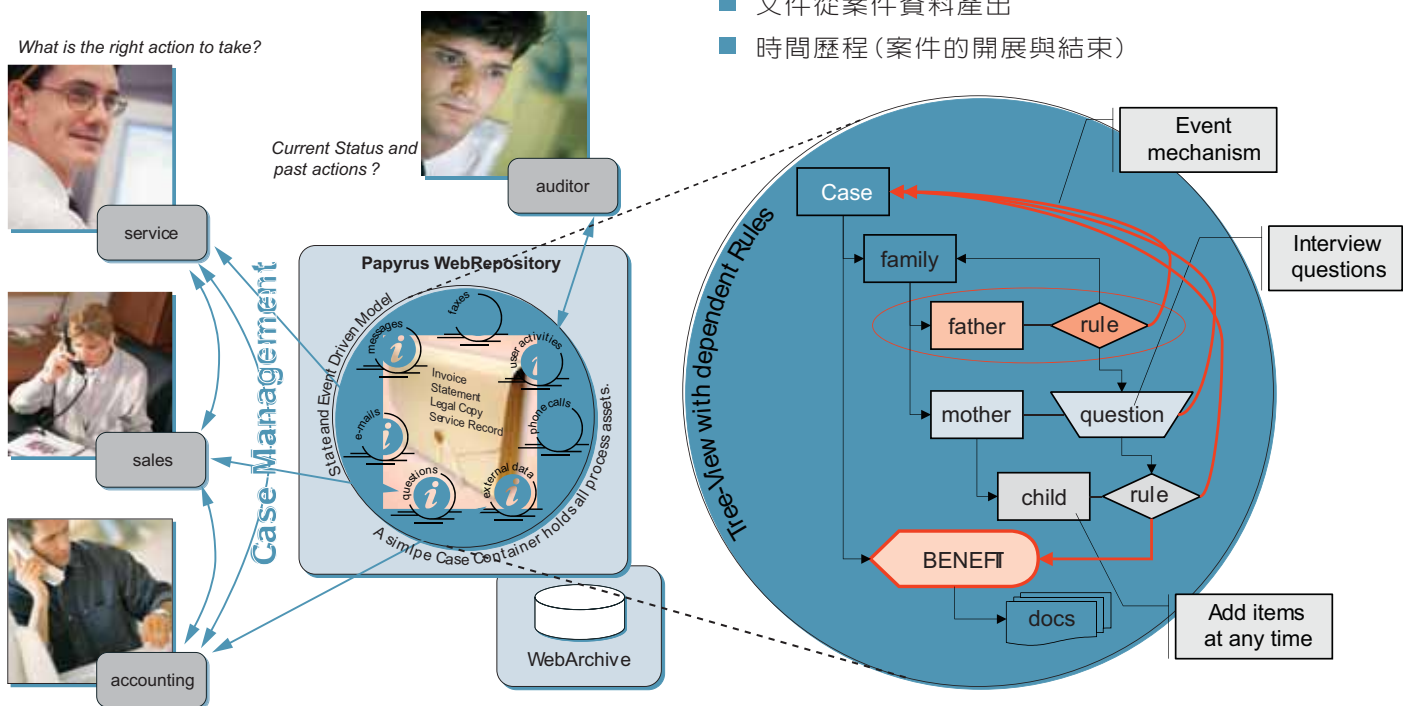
文件從案件資料產出

時間歷程(案件的開展與結束)

What is the right action to take?

Current Status and past actions ?

auditor

service

sales

accounting

Case-Management

Papyrus WebRepository

State and Event Driven Model

messages

taxes

user activities

e-mails

phone calls

questions

external data

Invoice
Statement
Legal Copy
Service Record

A simple Case Container holds all process assets.

WebArchive

Tree-View with dependent Rules

Event mechanism

Interview questions

Case

family

father

rule

mother

question

child

rule

BENEFIT

docs

Add items at any time